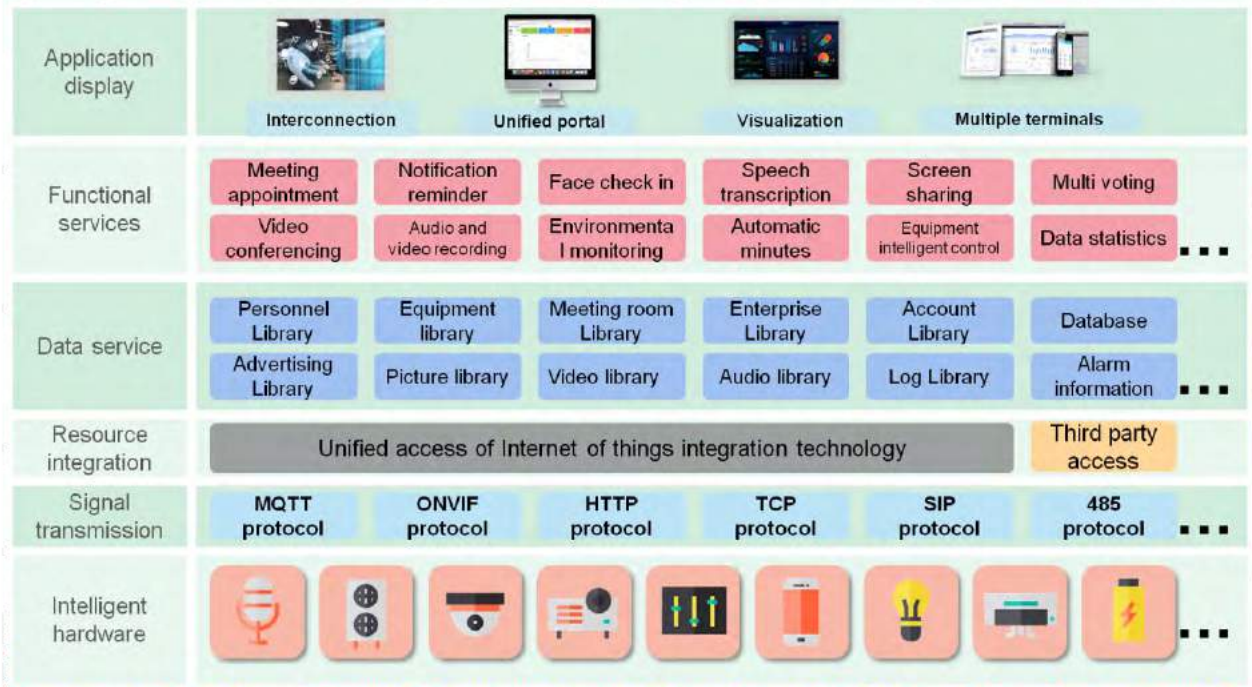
Application display

Interconnection

Unified portal

Visualization

Multiple terminals

Functional services

Meeting appointment

Notification reminder

Face check in

Speech transcription

Screen sharing

Multi voting

Video conferencing

Audio and video recording

Environmental monitoring

Automatic minutes

Equipment intelligent control

Data statistics

...

Data service

Personnel Library

Equipment library

Meeting room Library

Enterprise Library

Account Library

Database

Advertising Library

Picture library

Video library

Audio library

Log Library

Alarm information

...

Resource integration

Unified access of Internet of things integration technology

Third party access

Signal transmission

MQTT protocol

ONVIF protocol

HTTP protocol

TCP protocol

SIP protocol

485 protocol

...

Intelligent hardware

...